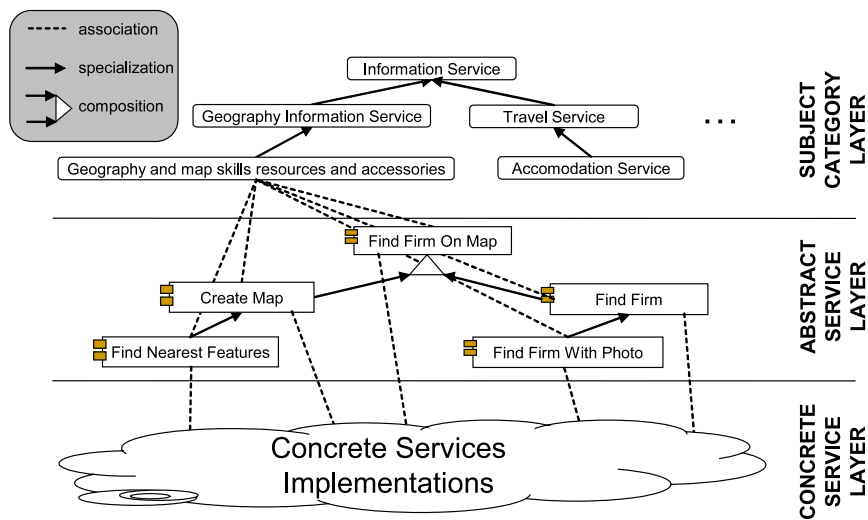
association
specialization
composition

Information Service
Geography Information Service
Travel Service
Geography and map skills resources and accessories
Accomodation Service
...

SUBJECT CATEGORY LAYER

Find Firm On Map
Create Map
Find Firm
Find Nearest Features
Find Firm With Photo

ABSTRACT SERVICE LAYER

Concrete Services Implementations

CONCRETE SERVICE LAYER